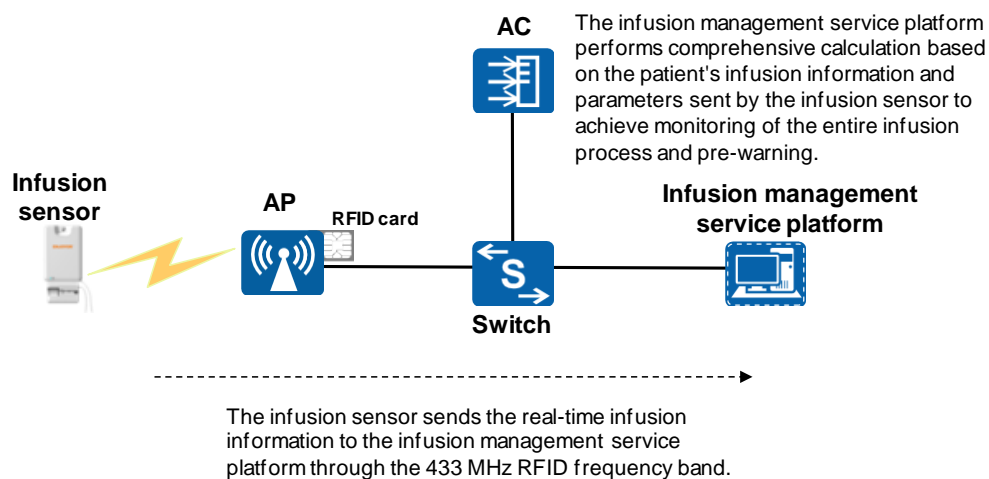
AC

The infusion management service platform performs comprehensive calculation based on the patient's infusion information and parameters sent by the infusion sensor to achieve monitoring of the entire infusion process and pre-warning.

Infusion sensor

AP

RFID card

S

Switch

Infusion management service platform

The infusion sensor sends the real-time infusion information to the infusion management service platform through the 433 MHz RFID frequency band.